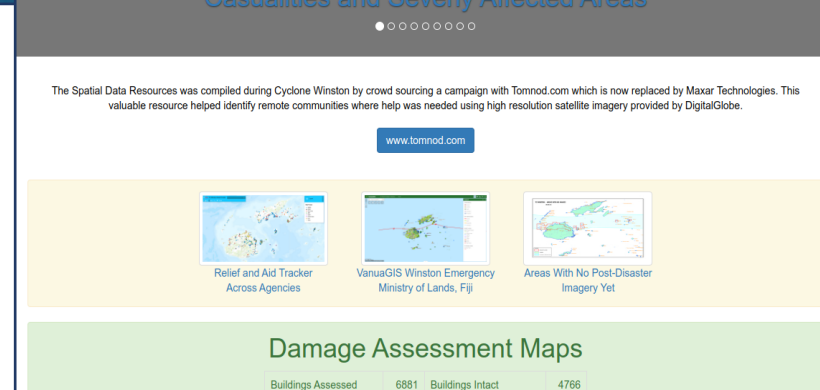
Casualties and Severly Affected Areas

The Spatial Data Resources was compiled during Cyclone Winston by crowd sourcing a campaign with Tomnod.com which is now replaced by Maxar Technologies. This valuable resource helped identify remote communities where help was needed using high resolution satellite imagery provided by DigitalGlobe.

www.tomnod.com

Relief and Aid Tracker Across Agencies

VanuaGIS Winston Emergency Ministry of Lands, Fiji

Areas With No Post-Disaster Imagery Yet

Damage Assessment Maps

| Buildings Assessed | 6881 | Buildings Intact | 4766 |